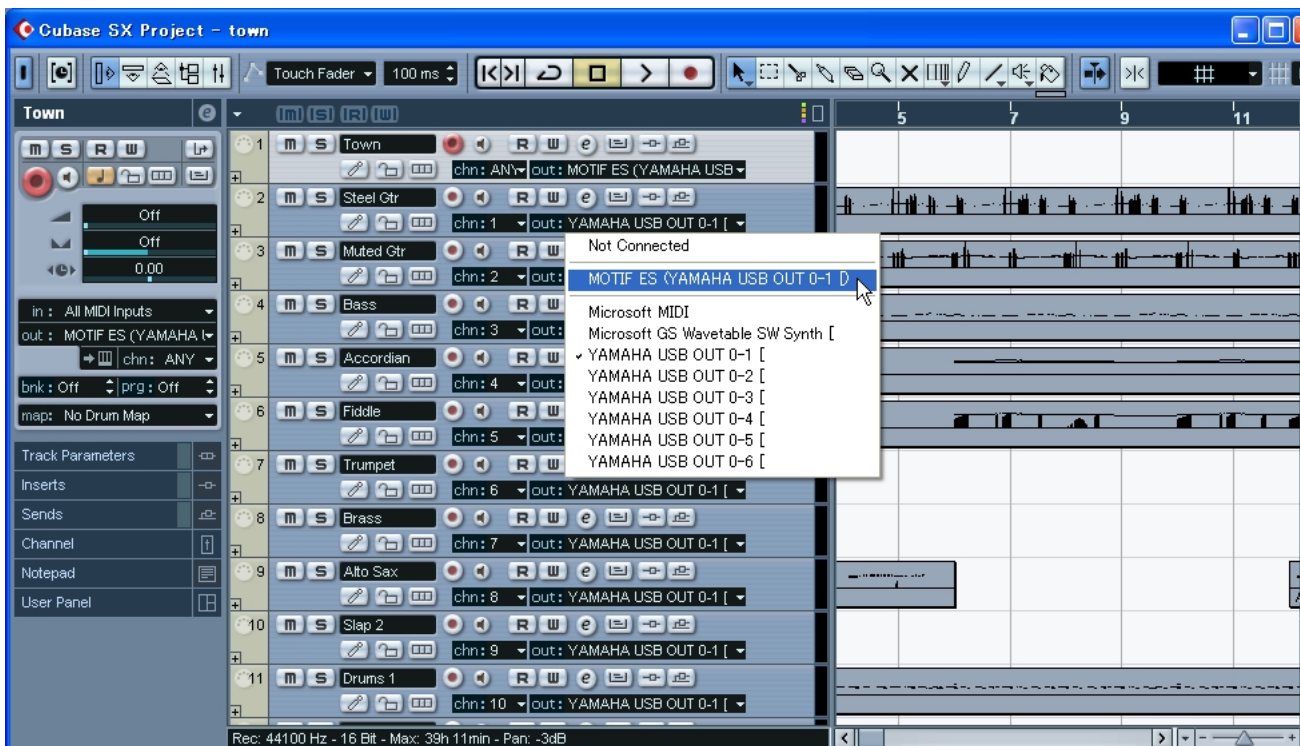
Cubase SX Project - town

Touch Fader 100 ms

Town

m s R w

Off
Off
0.00

in : All MIDI Inputs
out : MOTIF ES (YAMAHA
chn: ANY
bnk: Off prg: Off
map: No Drum Map

Track Parameters
Inserts
Sends
Channel
Notepad
User Panel

m s r w

5 7 9 11

1 m s Town R W e
chn: ANY out: MOTIF ES (YAMAHA USB
2 m s Steel Gtr R W e
chn: 1 out: YAMAHA USB OUT 0-1 [
3 m s Muted Gtr R W
chn: 2 out:
4 m s Bass R W
chn: 3 out:
5 m s Accordian R W
chn: 4 out:
6 m s Fiddle R W
chn: 5 out:
7 m s Trumpet R W
chn: 6 out: YAMAHA USB OUT 0-1 [
8 m s Brass R W e
chn: 7 out: YAMAHA USB OUT 0-1 [
9 m s Alto Sax R W e
chn: 8 out: YAMAHA USB OUT 0-1 [
10 m s Slap 2 R W e
chn: 9 out: YAMAHA USB OUT 0-1 [
11 m s Drums 1 R W e
chn: 10 out: YAMAHA USB OUT 0-1 [

Not Connected
MOTIF ES (YAMAHA USB OUT 0-1 [)
Microsoft MIDI
Microsoft GS Wavetable SW Synth [
✓ YAMAHA USB OUT 0-1 [
YAMAHA USB OUT 0-2 [
YAMAHA USB OUT 0-3 [
YAMAHA USB OUT 0-4 [
YAMAHA USB OUT 0-5 [
YAMAHA USB OUT 0-6 [

Rec: 44100 Hz - 16 Bit - Max: 39h 11min - Pan: -3dB